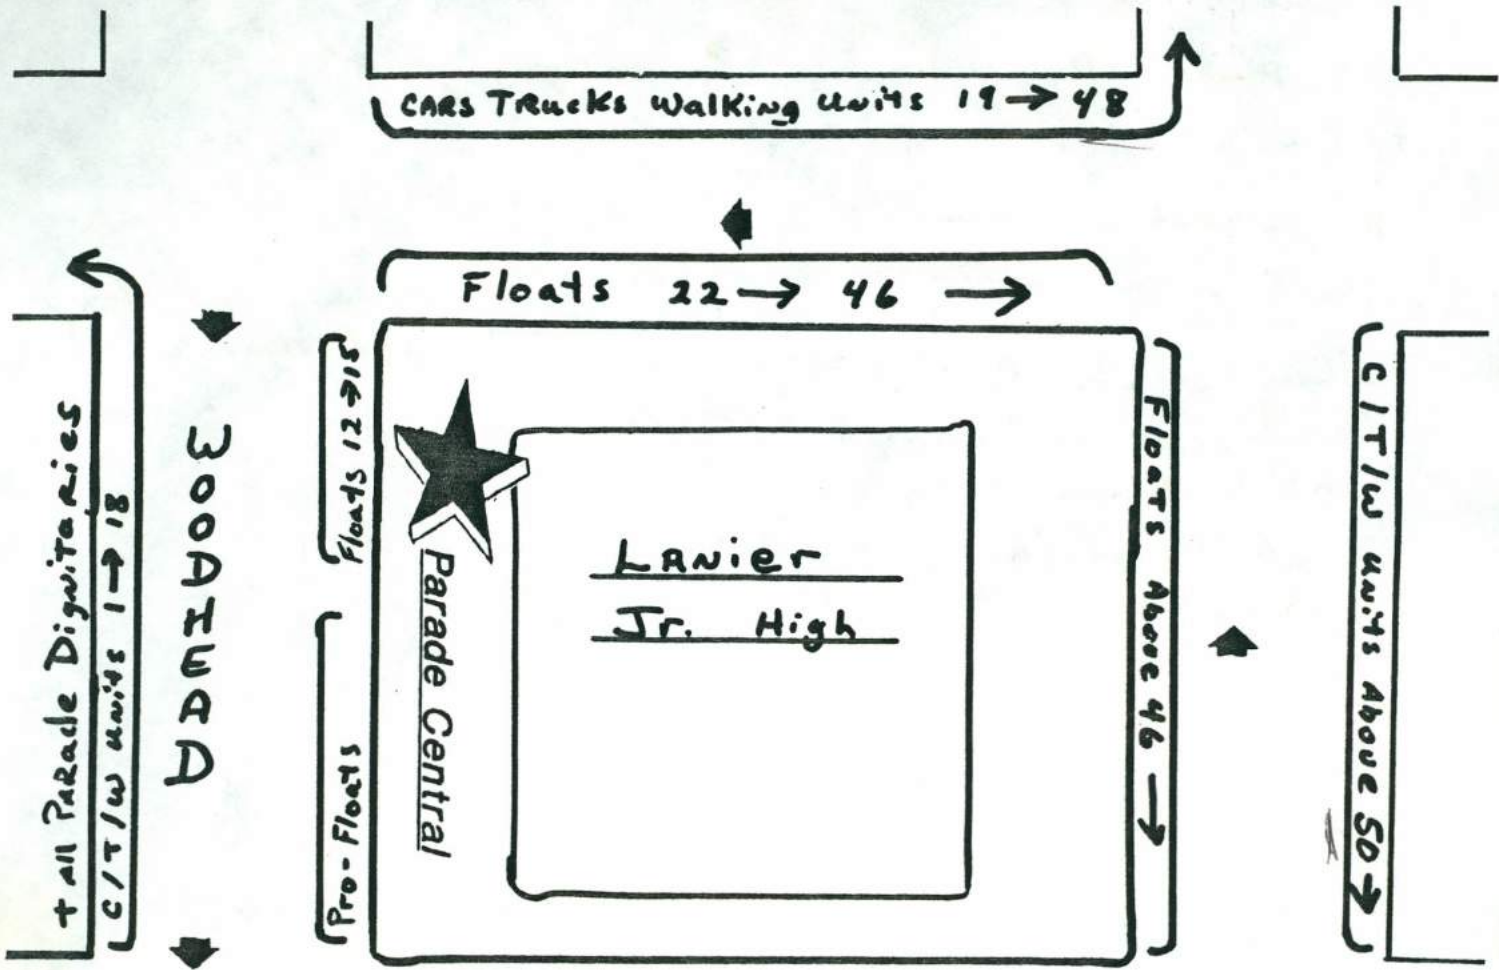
CARS TRucks WalKing units 19 → 48

Floats 22 → 46 →

+ all Parade Dignitaries
C/T/W units 1 → 18

WOODHEAD

Floats 12 → 15

Parade Central

Pro - Floats

Lanier
Jr. High

Floats Above 46 →

C/T/W units Above 50 →